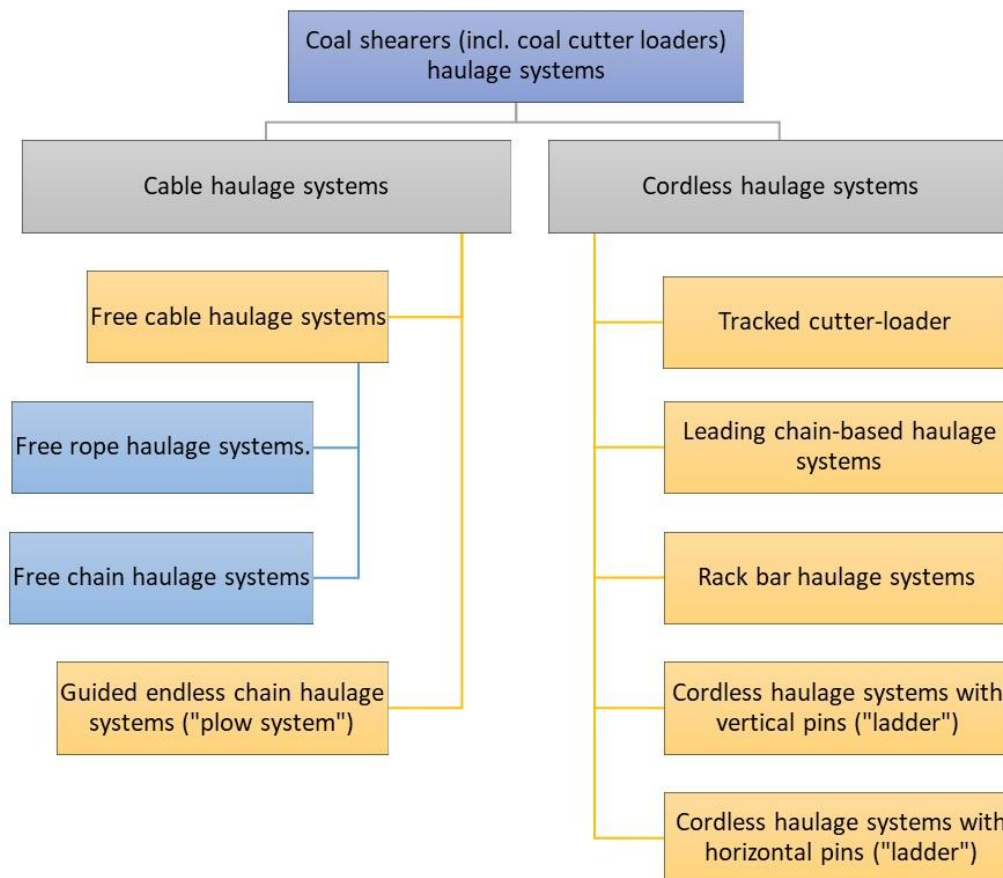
Coal shearers (incl. coal cutter loaders) haulage systems

Cable haulage systems

Cordless haulage systems

Free cable haulage systems

Free rope haulage systems.

Free chain haulage systems

Guided endless chain haulage systems ("plow system")

Tracked cutter-loader

Leading chain-based haulage systems

Rack bar haulage systems

Cordless haulage systems with vertical pins ("ladder")

Cordless haulage systems with horizontal pins ("ladder")